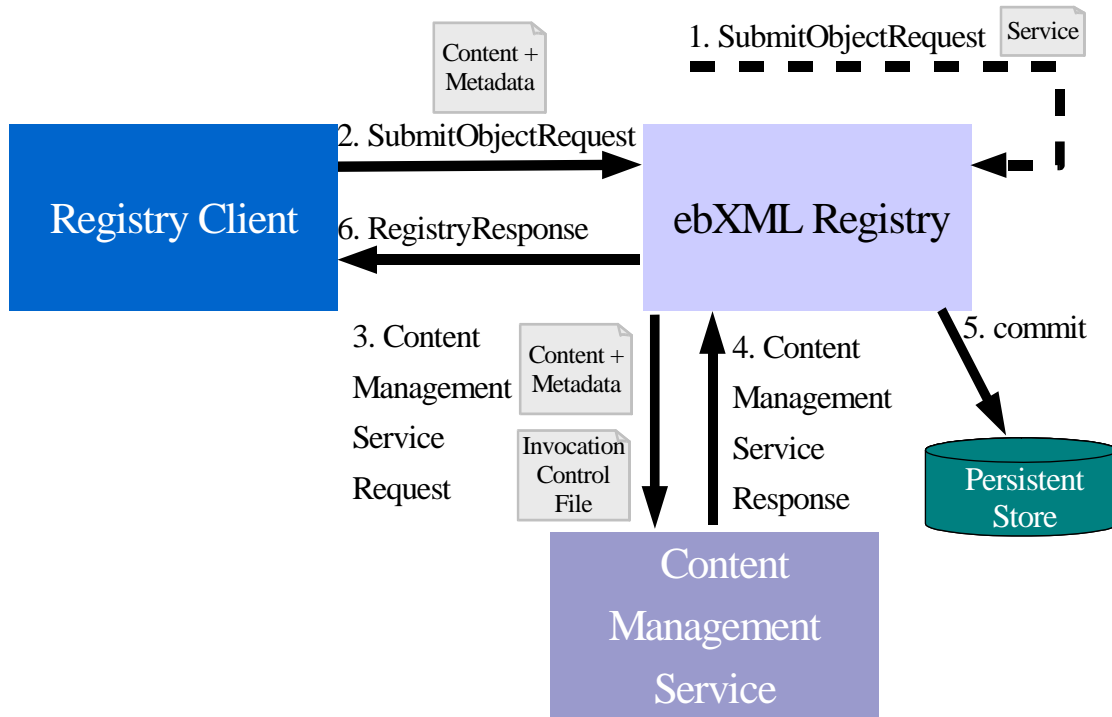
Content + Metadata

1. SubmitObjectRequest

Service

2. SubmitObjectRequest

Registry Client

ebXML Registry

6. RegistryResponse

3. Content Management Service Request

Content + Metadata

Invocation Control File

4. Content Management Service Response

5. commit

Persistent Store

Content Management Service